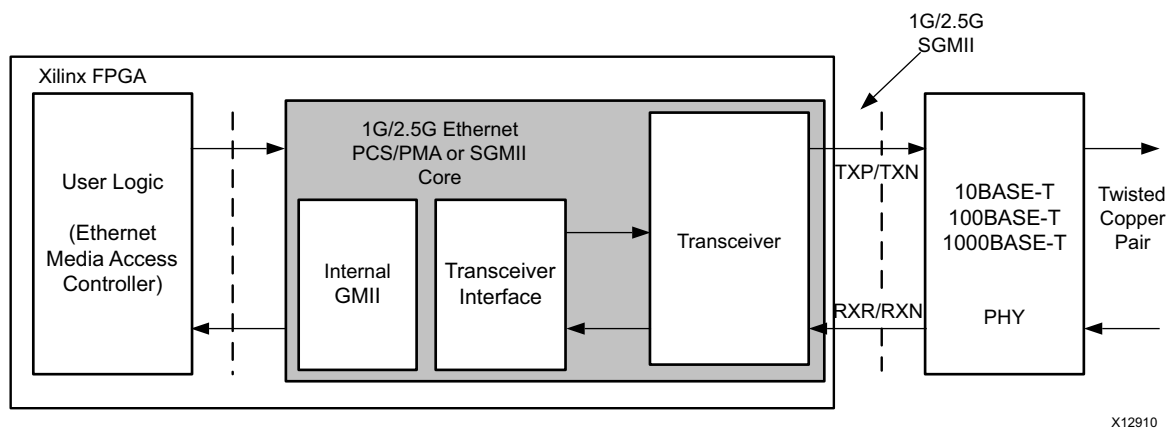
1G/2.5G SGMII

Xilinx FPGA

User Logic

(Ethernet Media Access Controller)

1G/2.5G Ethernet PCS/PMA or SGMII Core

Internal GMII

Transceiver Interface

Transceiver

TXP/TXN

RXR/RXN

10BASE-T
100BASE-T
1000BASE-T

PHY

Twisted Copper Pair

X12910